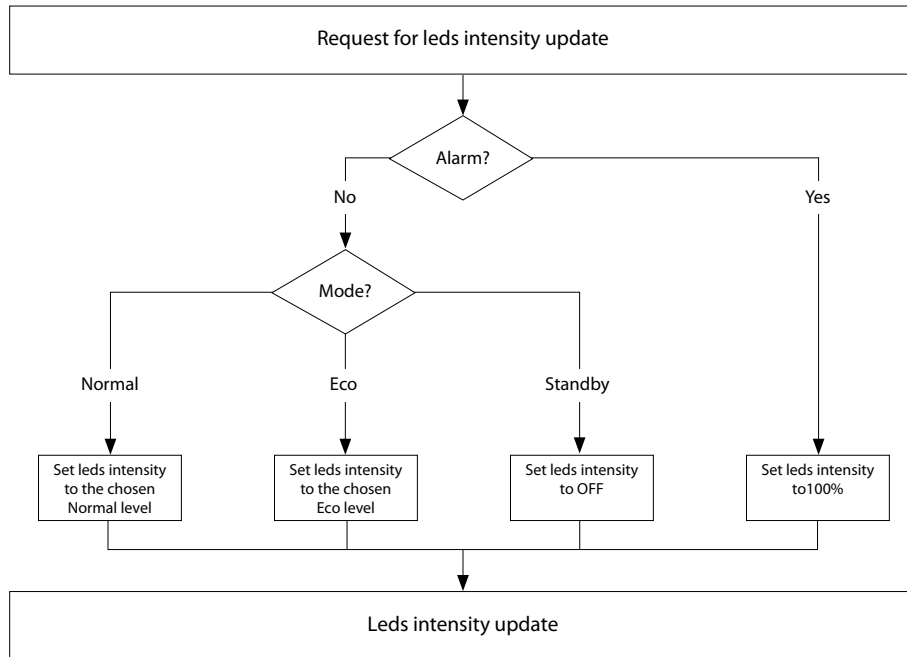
Request for leds intensity update

Alarm?

No

Yes

Mode?

Normal

Eco

Standby

Set leds intensity to the chosen Normal level

Set leds intensity to the chosen Eco level

Set leds intensity to OFF

Set leds intensity to100%

Leds intensity update